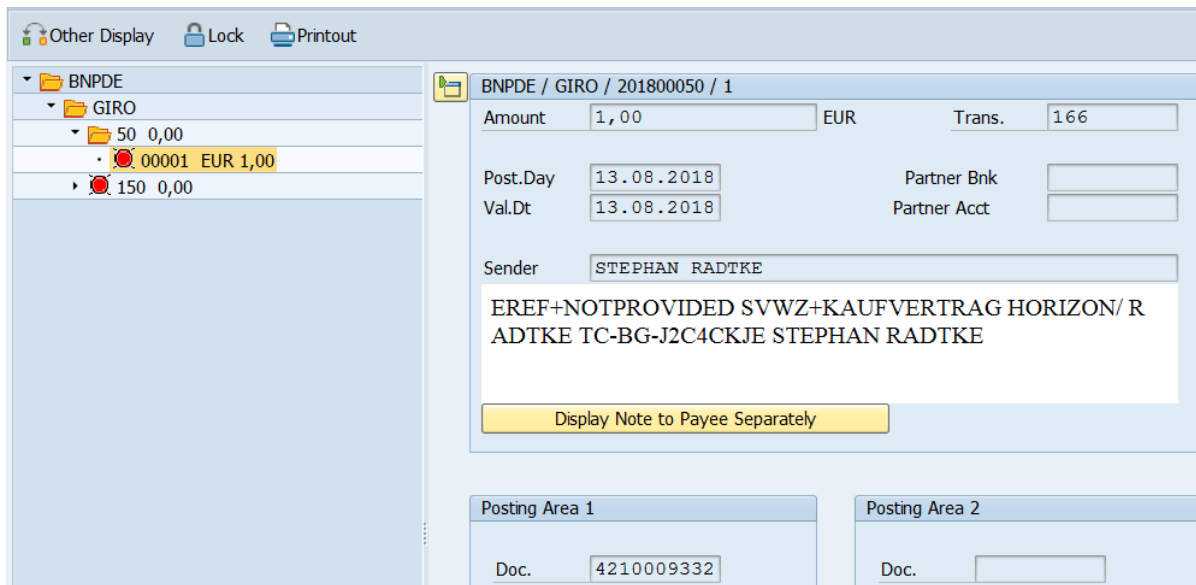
Other Display Lock Printout

BNPDE
GIRO
50 0,00
00001 EUR 1,00
150 0,00

BNPDE / GIRO / 201800050 / 1

Amount 1,00 EUR Trans. 166

Post.Day 13.08.2018 Partner Bnk
Val.Dt 13.08.2018 Partner Acct

Sender STEPHAN RADTKE

EREF+NOTPROVIDED SVWZ+KAUFVERTRAG HORIZON/ R ADTKE TC-BG-J2C4CKJE STEPHAN RADTKE

Display Note to Payee Separately

Posting Area 1
Doc. 4210009332

Posting Area 2
Doc.